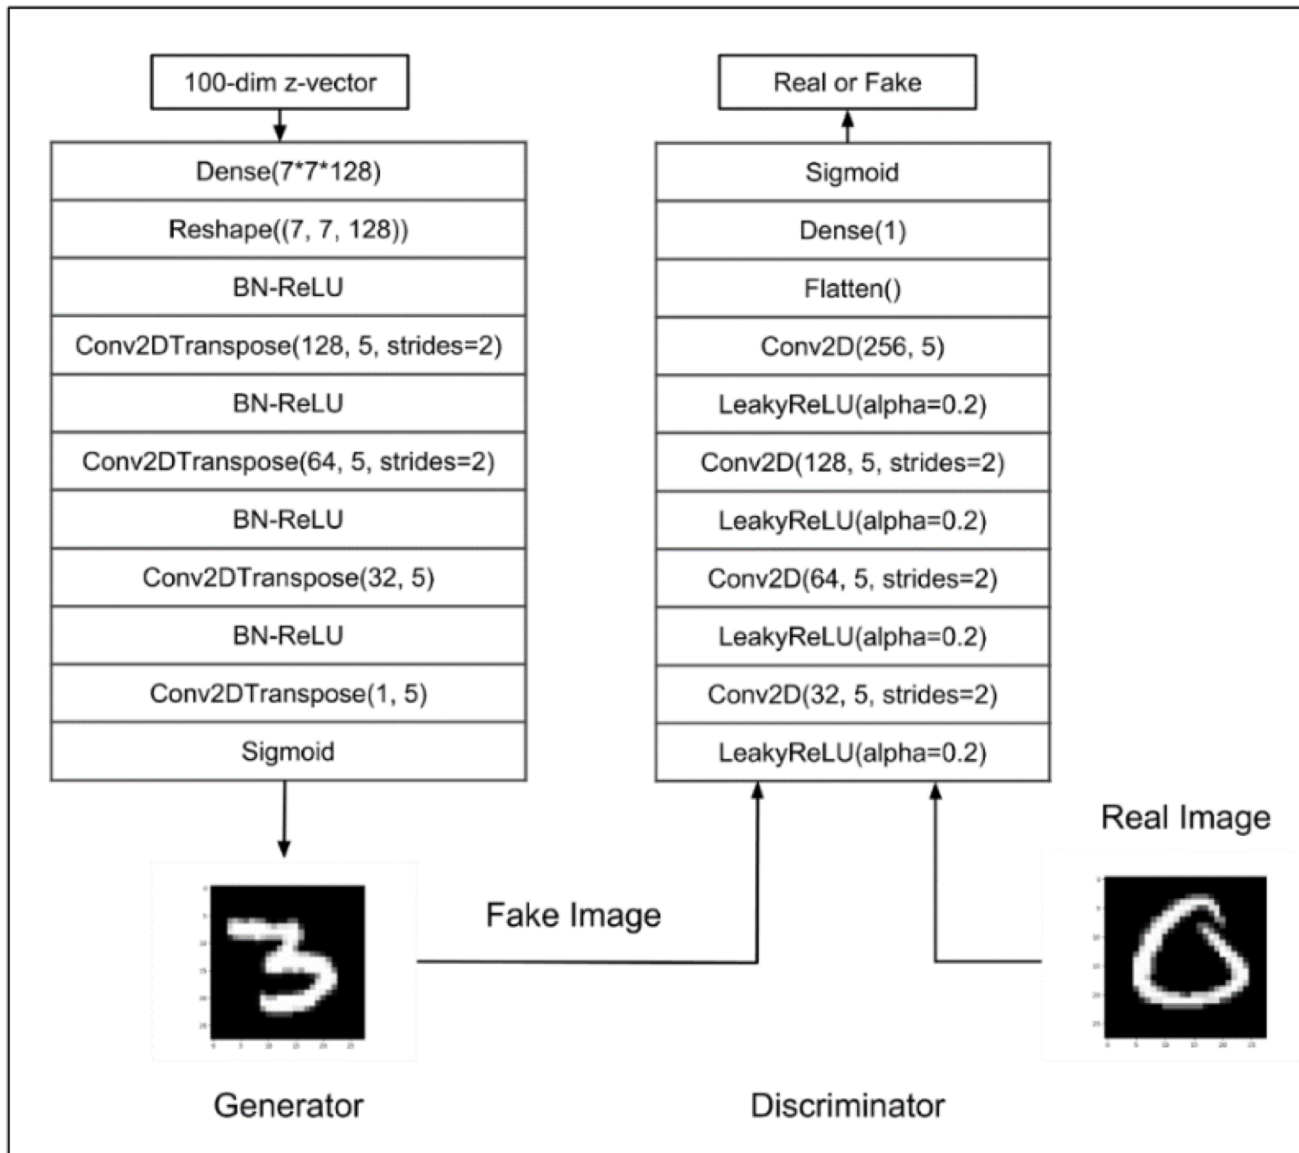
100-dim z-vector

Dense(7*7*128)

Reshape((7, 7, 128))

BN-ReLU

Conv2DTranspose(128, 5, strides=2)

BN-ReLU

Conv2DTranspose(64, 5, strides=2)

BN-ReLU

Conv2DTranspose(32, 5)

BN-ReLU

Conv2DTranspose(1, 5)

Sigmoid

Real or Fake

Sigmoid

Dense(1)

Flatten()

Conv2D(256, 5)

LeakyReLU(alpha=0.2)

Conv2D(128, 5, strides=2)

LeakyReLU(alpha=0.2)

Conv2D(64, 5, strides=2)

LeakyReLU(alpha=0.2)

Conv2D(32, 5, strides=2)

LeakyReLU(alpha=0.2)

Real Image

Fake Image

Generator

Discriminator